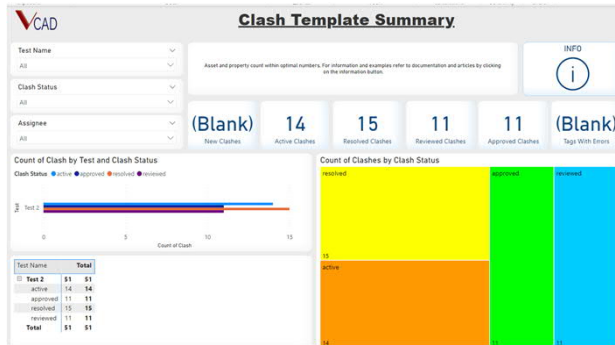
VCAD

Clash Template Summary

Test Name
All

Clash Status
All

Assignee
All

Asset and property count within optimal numbers. For information and examples refer to documentation and articles by clicking on the information button.

INFO

(Blank)
New Clashes

14
Active Clashes

15
Resolved Clashes

11
Reviewed Clashes

11
Approved Clashes

(Blank)
Tags With Errors

Count of Clash by Test and Clash Status

Clash Status ● active ● approved ● resolved ● reviewed

Test

Test 2

0 5 10 15

Count of Clash

| Test Name | | Total |
|---|---|---|
| Test 2 | 51 | 51 |
| active | 14 | 14 |
| approved | 11 | 11 |
| resolved | 15 | 15 |
| reviewed | 11 | 11 |
| Total | 51 | 51 |

Count of Clashes by Clash Status

resolved

15

approved

reviewed

active

14

11

11